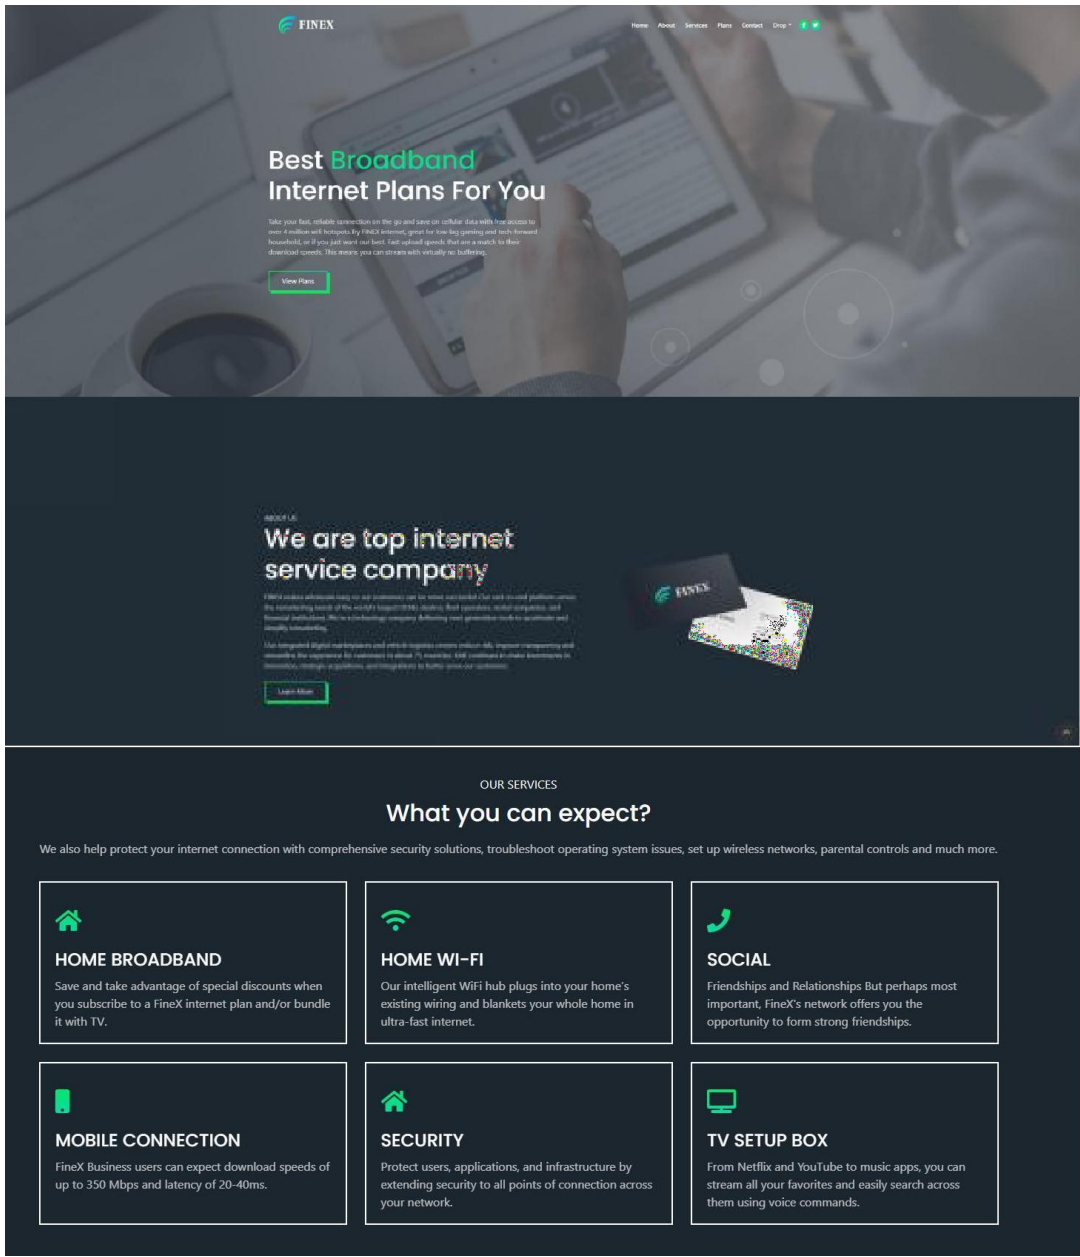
FINEX

Home About Services Plans Contact Drop

Best Broadband Internet Plans For You

Take your fast, reliable connection on the go and save on cellular data with free access to over 4 million wifi hotspots. Try FINEX internet, great for low-lag gaming and tech-forward household, or if you just want our best. Fast upload speeds that are a match to their download speeds. This means you can stream with virtually no buffering.

View Plans

ABOUT US

We are top internet service company

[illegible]

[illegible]

Learn More

FINEX

OUR SERVICES

What you can expect?

We also help protect your internet connection with comprehensive security solutions, troubleshoot operating system issues, set up wireless networks, parental controls and much more.

HOME BROADBAND

Save and take advantage of special discounts when you subscribe to a FineX internet plan and/or bundle it with TV.

HOME WI-FI

Our intelligent WiFi hub plugs into your home's existing wiring and blankets your whole home in ultra-fast internet.

SOCIAL

Friendships and Relationships But perhaps most important, FineX's network offers you the opportunity to form strong friendships.

MOBILE CONNECTION

FineX Business users can expect download speeds of up to 350 Mbps and latency of 20-40ms.

SECURITY

Protect users, applications, and infrastructure by extending security to all points of connection across your network.

TV SETUP BOX

From Netflix and YouTube to music apps, you can stream all your favorites and easily search across them using voice commands.